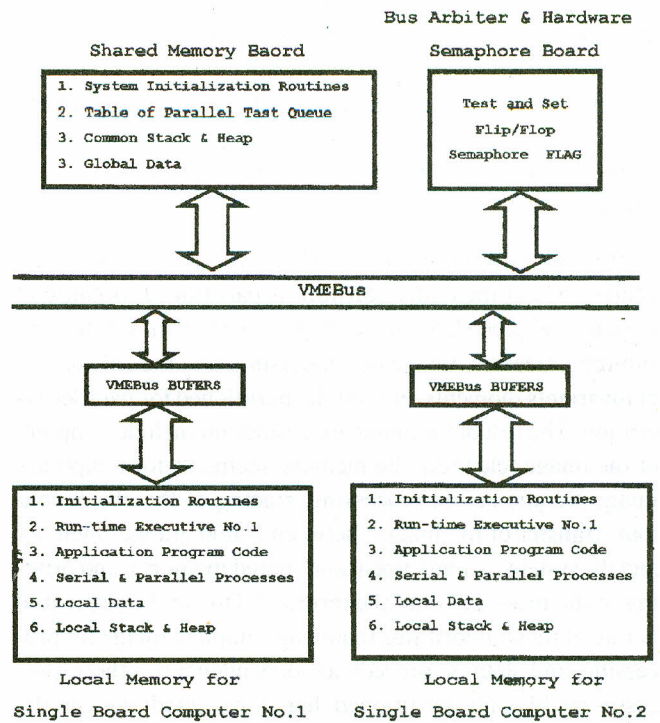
Bus Arbiter & Hardware

Shared Memory Baord

Semaphore Board

1. System Initialization Routines
2. Table of Parallel Tast Queue
3. Common Stack & Heap
3. Global Data

Test and Set
Flip/Flop
Semaphore FLAG

VMEBus

VMEBus BUFERS

VMEBus BUFERS

1. Initialization Routines
2. Run-time Executive No.1
3. Application Program Code
4. Serial & Parallel Processes
5. Local Data
6. Local Stack & Heap

1. Initialization Routines
2. Run-time Executive No.1
3. Application Program Code
4. Serial & Parallel Processes
5. Local Data
6. Local Stack & Heap

Local Memory for
Single Board Computer No.1

Local Memory for
Single Board Computer No.2